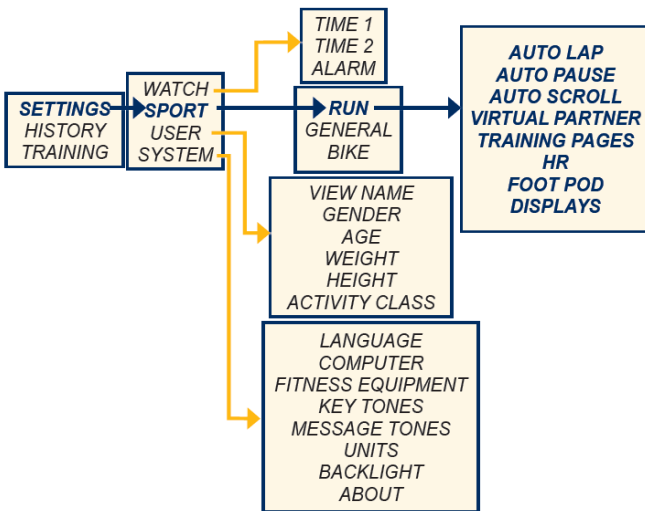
SETTINGS
HISTORY
TRAINING

WATCH
SPORT
USER
SYSTEM

TIME 1
TIME 2
ALARM

RUN
GENERAL
BIKE

AUTO LAP
AUTO PAUSE
AUTO SCROLL
VIRTUAL PARTNER
TRAINING PAGES
HR
FOOT POD
DISPLAYS

VIEW NAME
GENDER
AGE
WEIGHT
HEIGHT
ACTIVITY CLASS

LANGUAGE
COMPUTER
FITNESS EQUIPMENT
KEY TONES
MESSAGE TONES
UNITS
BACKLIGHT
ABOUT